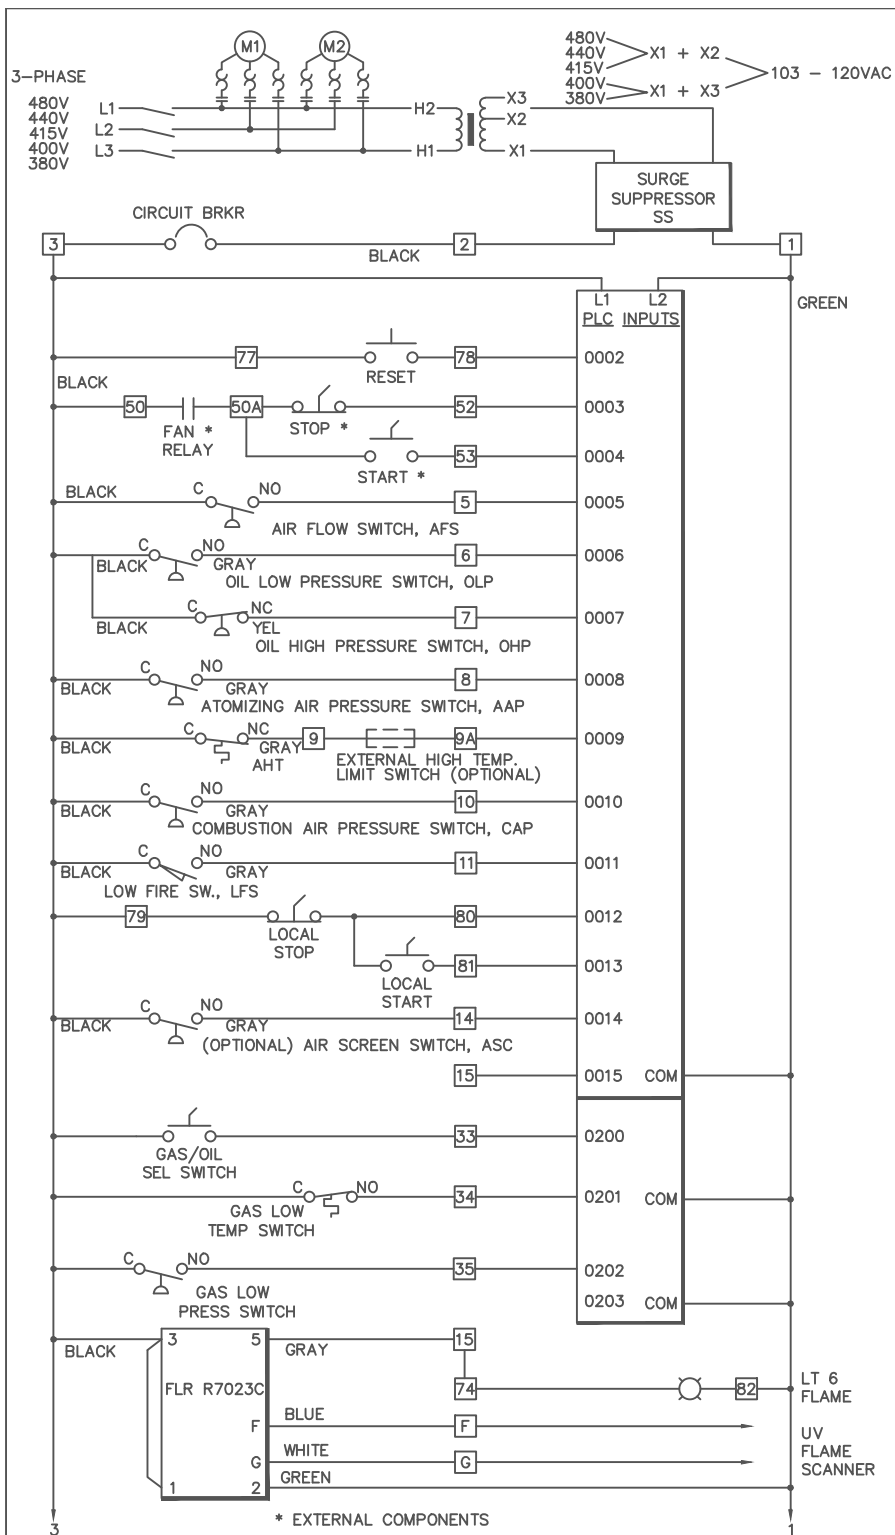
M1
M2
480V
440V
415V
400V
380V
X1 + X2
X1 + X3
103 – 120VAC
3-PHASE
480V
440V
415V
400V
380V
L1
L2
L3
H2
H1
X3
X2
X1
SURGE SUPPRESSOR SS
CIRCUIT BRKR
3
BLACK
2
1
GREEN
L1 L2
PLC INPUTS
77
RESET
78
0002
BLACK
50
50A
STOP *
52
0003
FAN * RELAY
START *
53
0004
BLACK
C
NO
5
0005
AIR FLOW SWITCH, AFS
C
NO
BLACK
GRAY
6
0006
OIL LOW PRESSURE SWITCH, OLP
C
NC
BLACK
YEL
7
0007
OIL HIGH PRESSURE SWITCH, OHP
C
NO
BLACK
GRAY
8
0008
ATOMIZING AIR PRESSURE SWITCH, AAP
C
NC
BLACK
GRAY
AHT
9
9A
0009
EXTERNAL HIGH TEMP. LIMIT SWITCH (OPTIONAL)
C
NO
BLACK
GRAY
10
0010
COMBUSTION AIR PRESSURE SWITCH, CAP
C
NO
BLACK
GRAY
11
0011
LOW FIRE SW., LFS
79
LOCAL STOP
80
0012
LOCAL START
81
0013
C
NO
BLACK
GRAY
14
0014
(OPTIONAL) AIR SCREEN SWITCH, ASC
15
0015 COM
GAS/OIL SEL SWITCH
33
0200
C
NO
GAS LOW TEMP SWITCH
34
0201 COM
C
NO
GAS LOW PRESS SWITCH
35
0202
0203 COM
BLACK
3
5
GRAY
15
FLR R7023C
74
82
LT 6 FLAME
F
BLUE
F
UV FLAME SCANNER
G
WHITE
G
1
2
GREEN
3
* EXTERNAL COMPONENTS
1